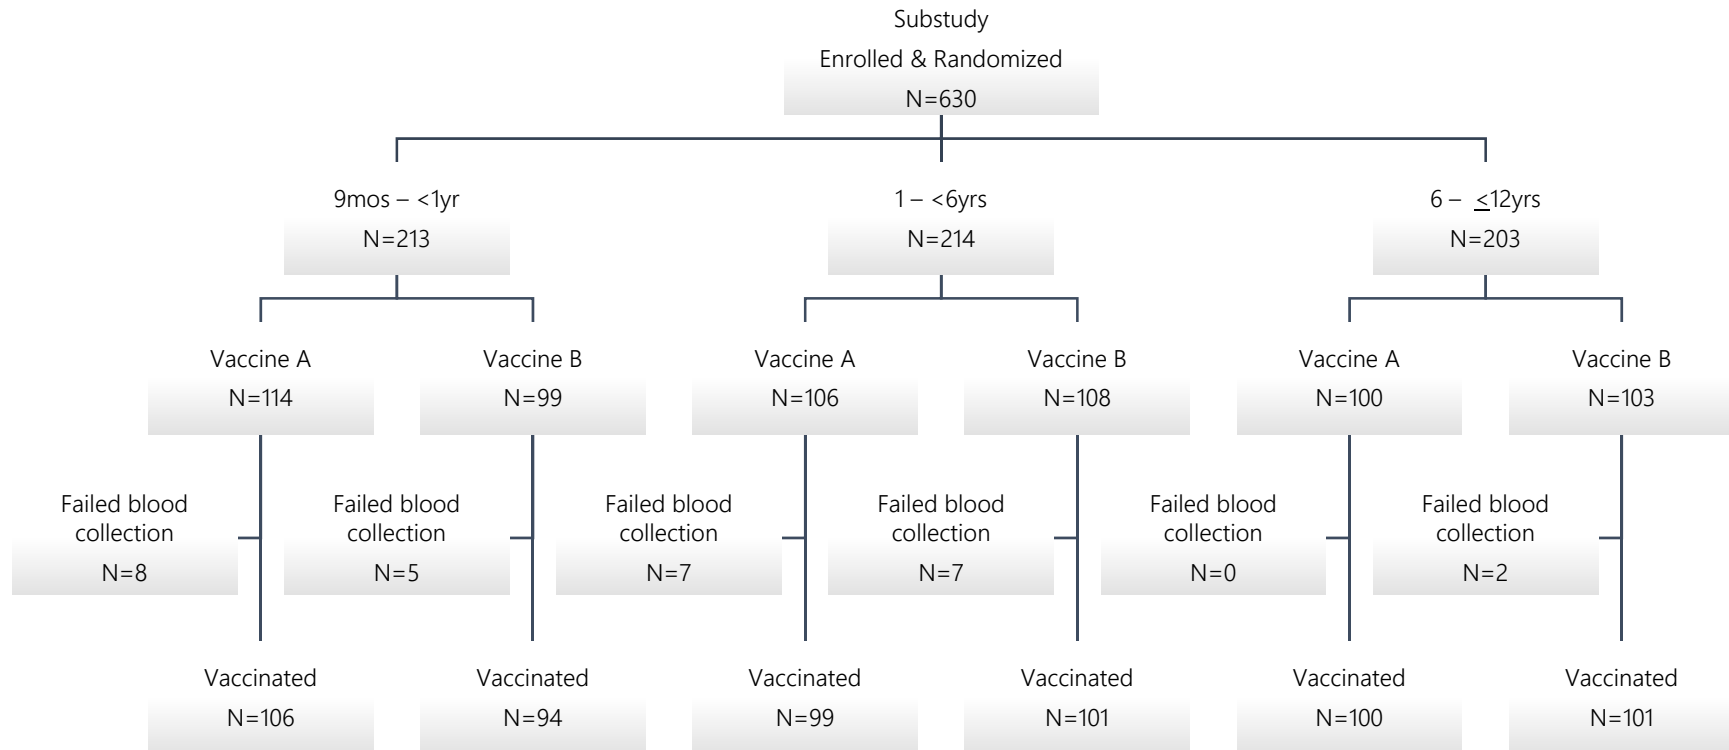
Substudy
Enrolled & Randomized
N=630

9mos – <1yr
N=213

1 – <6yrs
N=214

6 – ≤12yrs
N=203

Vaccine A
N=114

Vaccine B
N=99

Vaccine A
N=106

Vaccine B
N=108

Vaccine A
N=100

Vaccine B
N=103

Failed blood collection
N=8

Failed blood collection
N=5

Failed blood collection
N=7

Failed blood collection
N=7

Failed blood collection
N=0

Failed blood collection
N=2

Vaccinated
N=106

Vaccinated
N=94

Vaccinated
N=99

Vaccinated
N=101

Vaccinated
N=100

Vaccinated
N=101